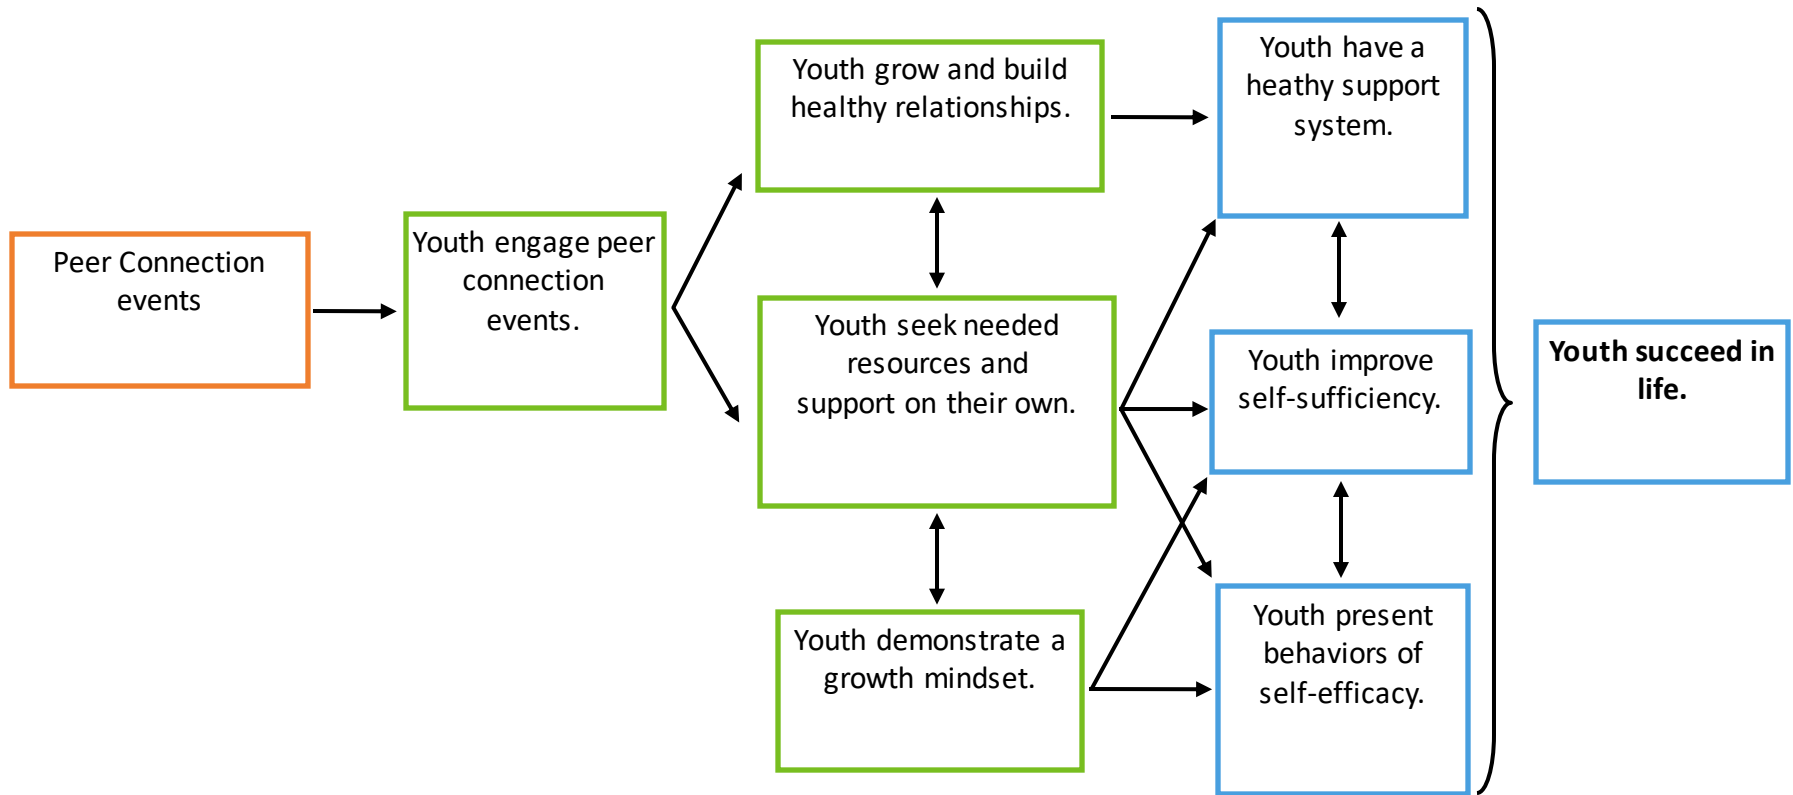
Peer Connection events

Youth engage peer connection events.

Youth grow and build healthy relationships.

Youth seek needed resources and support on their own.

Youth demonstrate a growth mindset.

Youth have a heathy support system.

Youth improve self-sufficiency.

Youth present behaviors of self-efficacy.

**Youth succeed in life.**